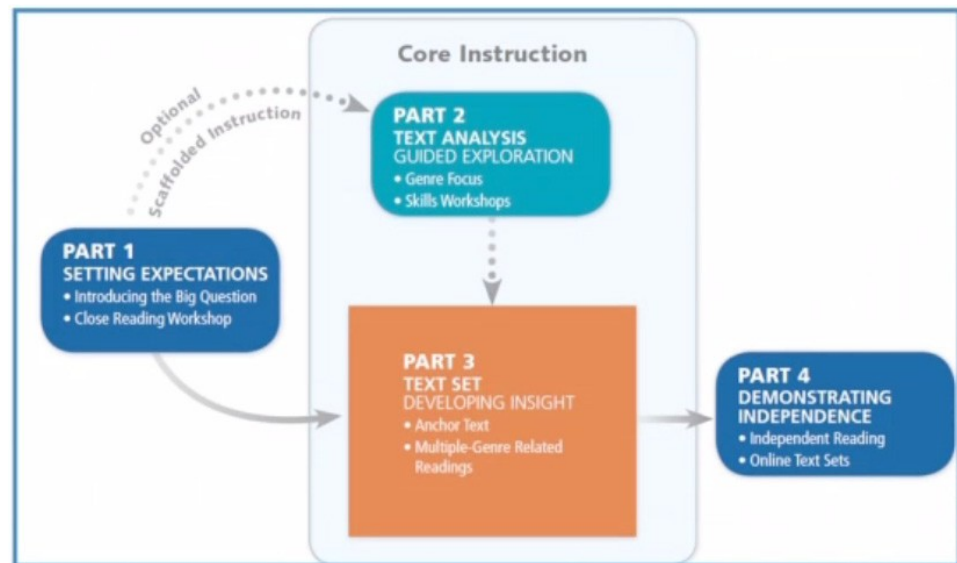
Core Instruction

Optional Scaffolded Instruction

PART 2
TEXT ANALYSIS
GUIDED EXPLORATION
• Genre Focus
• Skills Workshops

PART 1
SETTING EXPECTATIONS
• Introducing the Big Question
• Close Reading Workshop

PART 3
TEXT SET
DEVELOPING INSIGHT
• Anchor Text
• Multiple-Genre Related Readings

PART 4
DEMONSTRATING INDEPENDENCE
• Independent Reading
• Online Text Sets